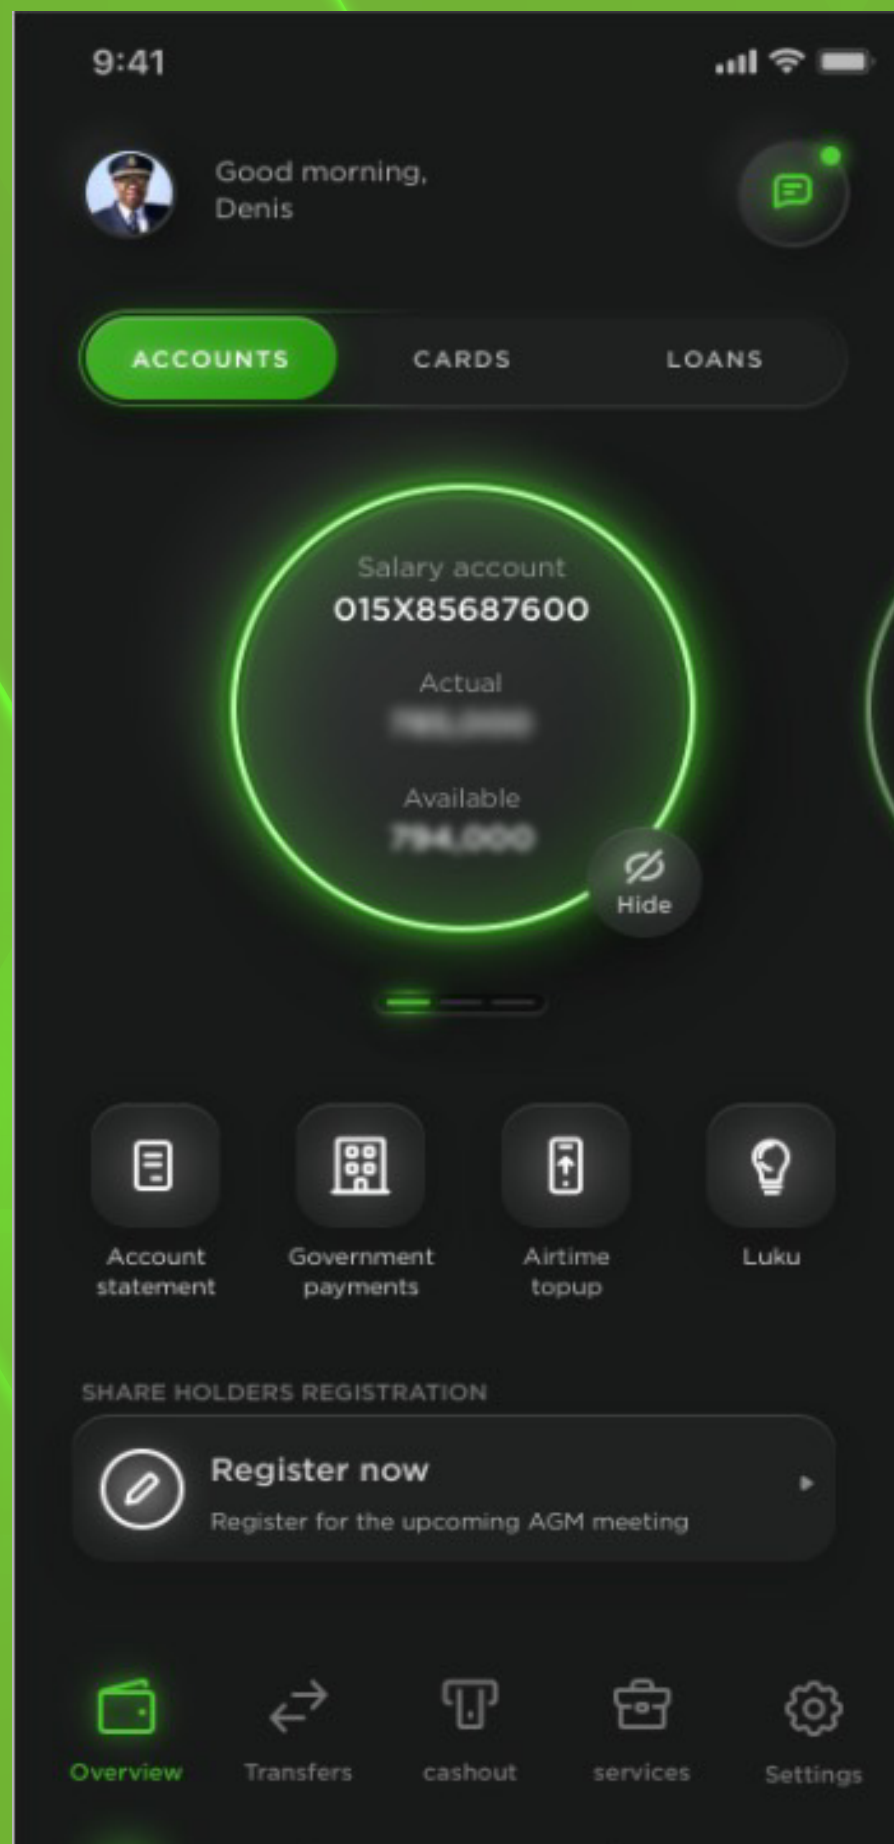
9:41

Good morning,
Denis

ACCOUNTS
CARDS
LOANS

Salary account
015X85687600
Actual
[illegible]
Available
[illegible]
Hide

Account statement
Government payments
Airtime topup
Luku

SHARE HOLDERS REGISTRATION

Register now
Register for the upcoming AGM meeting

Overview
Transfers
cashout
services
Settings